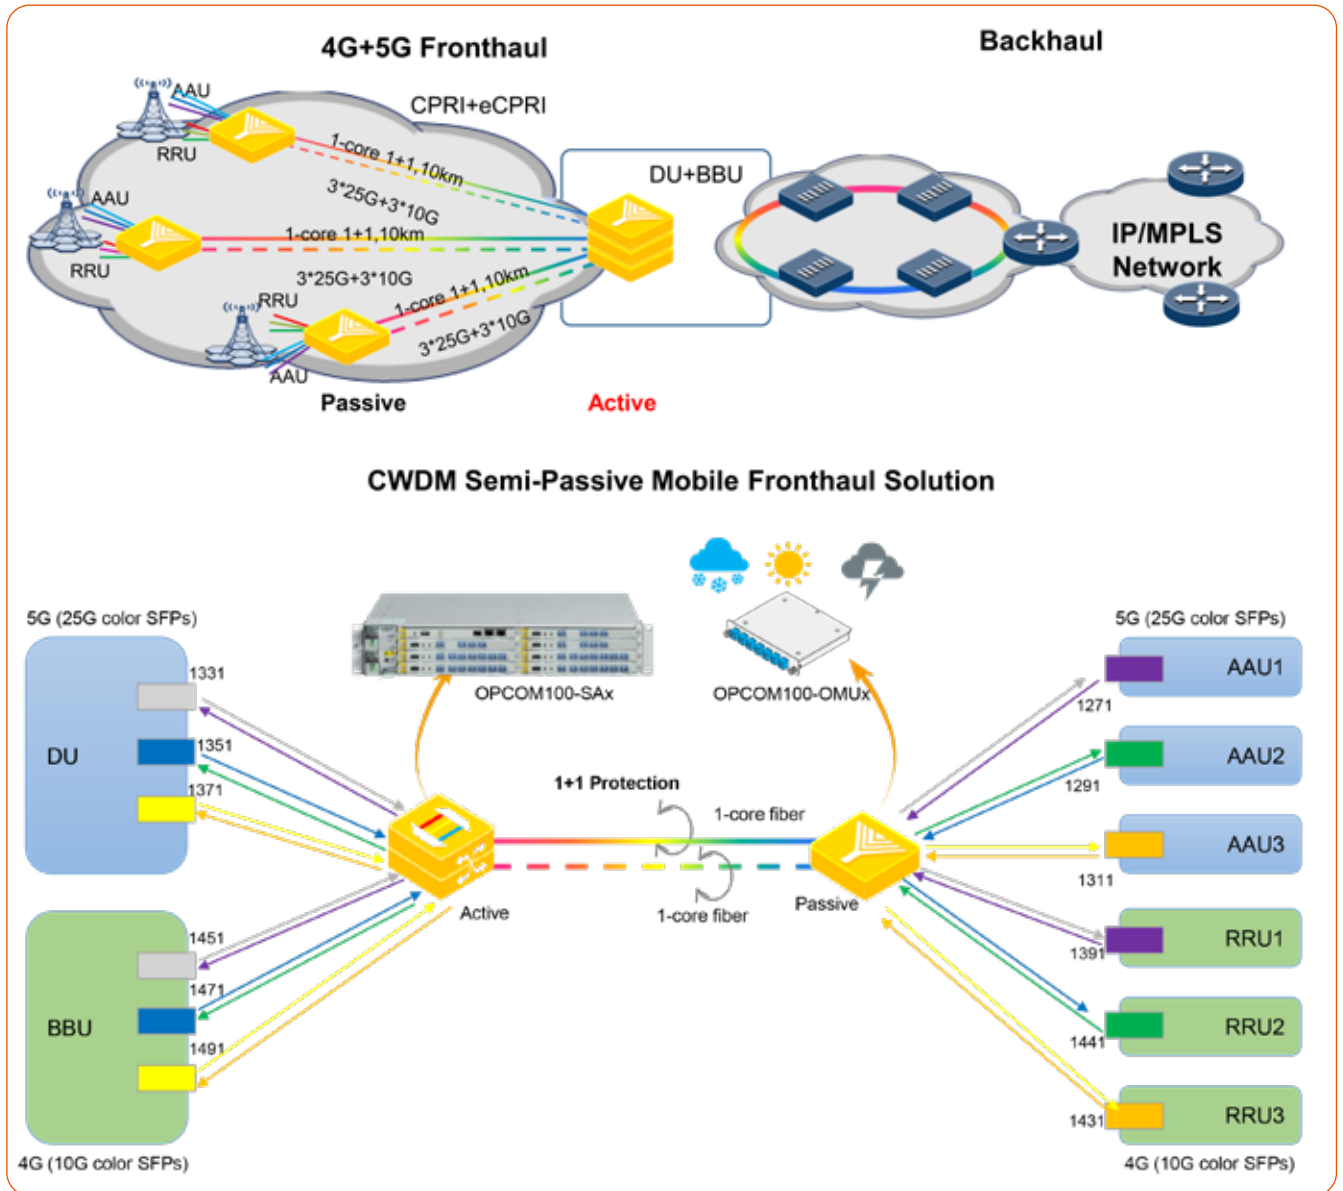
4G+5G Fronthaul

Backhaul

CPRI+eCPRI

AAU

RRU

1-core 1+1,10km

3*25G+3*10G

AAU

RRU

1-core 1+1,10km

3*25G+3*10G

RRU

1-core 1+1,10km

3*25G+3*10G

AAU

DU+BBU

IP/MPLS Network

Passive

Active

CWDM Semi-Passive Mobile Fronthaul Solution

5G (25G color SFPs)

1331

DU

1351

1371

BBU

1451

1471

1491

4G (10G color SFPs)

OPCOM100-SAx

OPCOM100-OMUx

1+1 Protection

1-core fiber

1-core fiber

Active

Passive

5G (25G color SFPs)

AAU1

1271

AAU2

1291

AAU3

1311

RRU1

1391

RRU2

1441

RRU3

1431

4G (10G color SFPs)